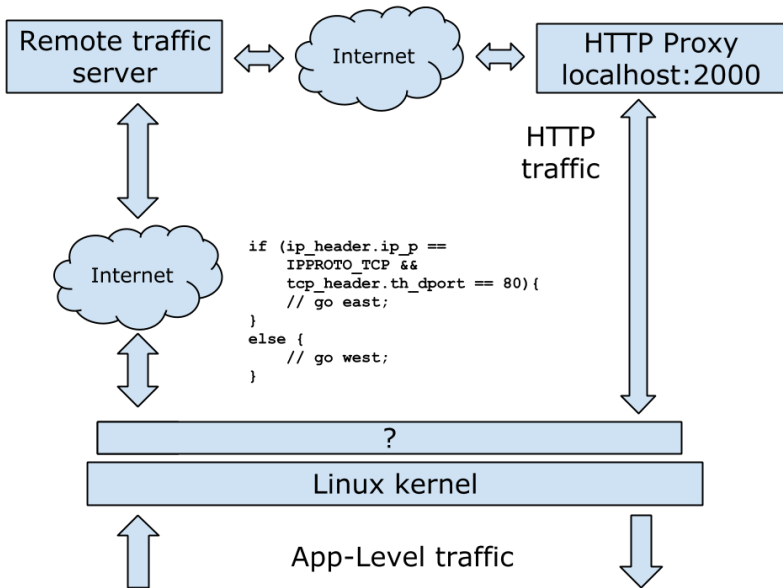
Remote traffic server

Internet

HTTP Proxy localhost:2000

HTTP traffic

Internet

if (ip_header.ip_p ==
    IPPROTO_TCP &&
    tcp_header.th_dport == 80){
    // go east;
}
else {
    // go west;
}

?

Linux kernel

App-Level traffic